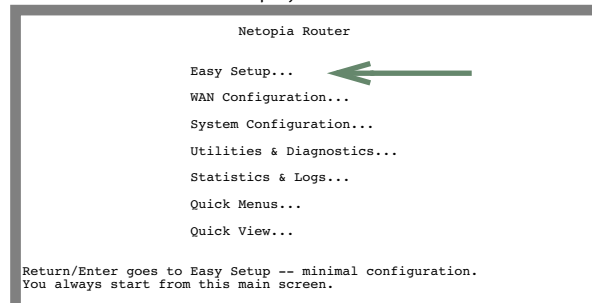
Netopia Router

Easy Setup...

WAN Configuration...

System Configuration...

Utilities & Diagnostics...

Statistics & Logs...

Quick Menus...

Quick View...

Return/Enter goes to Easy Setup -- minimal configuration.
You always start from this main screen.